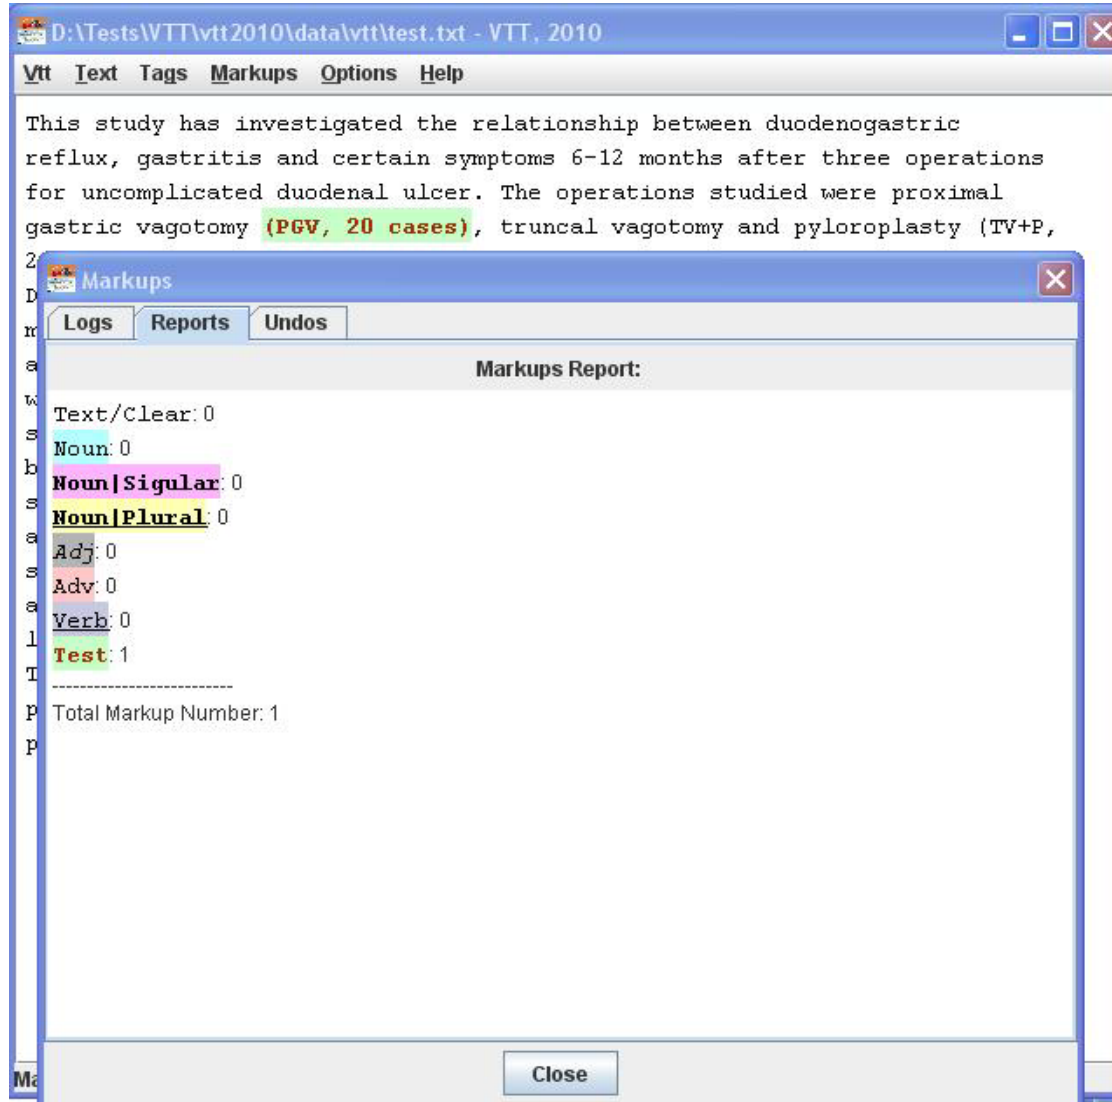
D:\Tests\VTT\vtt2010\data\vtt\test.txt - VTT, 2010

Vtt Text Tags Markups Options Help

This study has investigated the relationship between duodenogastric reflux, gastritis and certain symptoms 6-12 months after three operations for uncomplicated duodenal ulcer. The operations studied were proximal gastric vagotomy (PGV, 20 cases), truncal vagotomy and pyloroplasty (TV+P, 2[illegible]

Markups

Logs Reports Undos

Markups Report:

Text/Clear: 0
Noun: 0
Noun|Sigular: 0
Noun|Plural: 0
Adj: 0
Adv: 0
Verb: 0
Test: 1
-------------------------
Total Markup Number: 1

Close

Ma